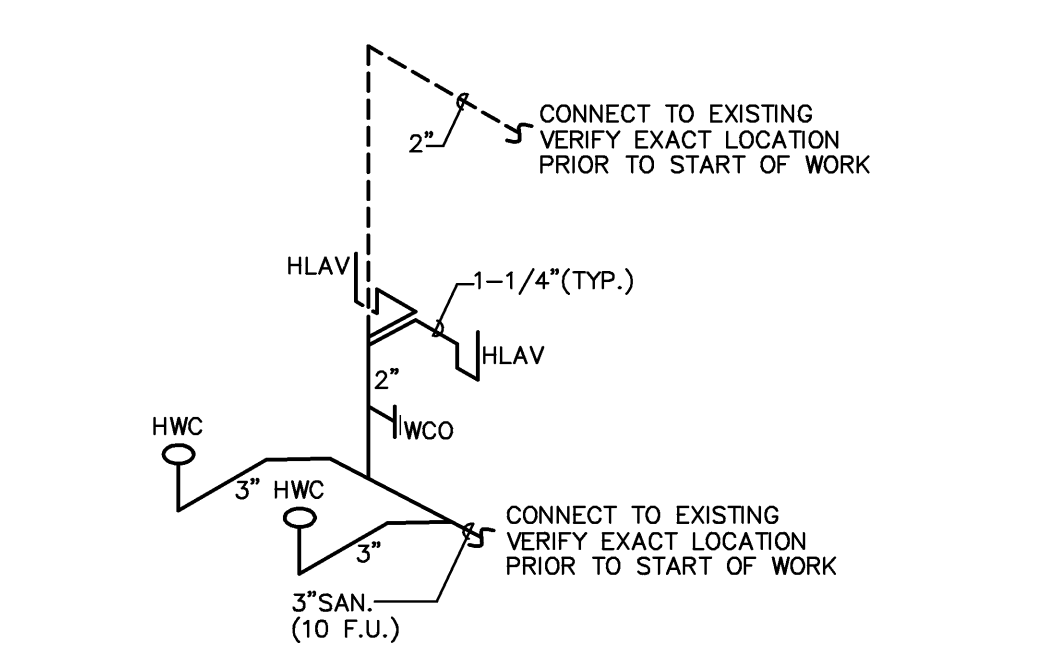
CONNECT TO EXISTING
VERIFY EXACT LOCATION
PRIOR TO START OF WORK

2"

HLAV

1–1/4"(TYP.)

HLAV

2"

WCO

HWC

3"

HWC

3"

CONNECT TO EXISTING
VERIFY EXACT LOCATION
PRIOR TO START OF WORK

3"SAN.
(10 F.U.)